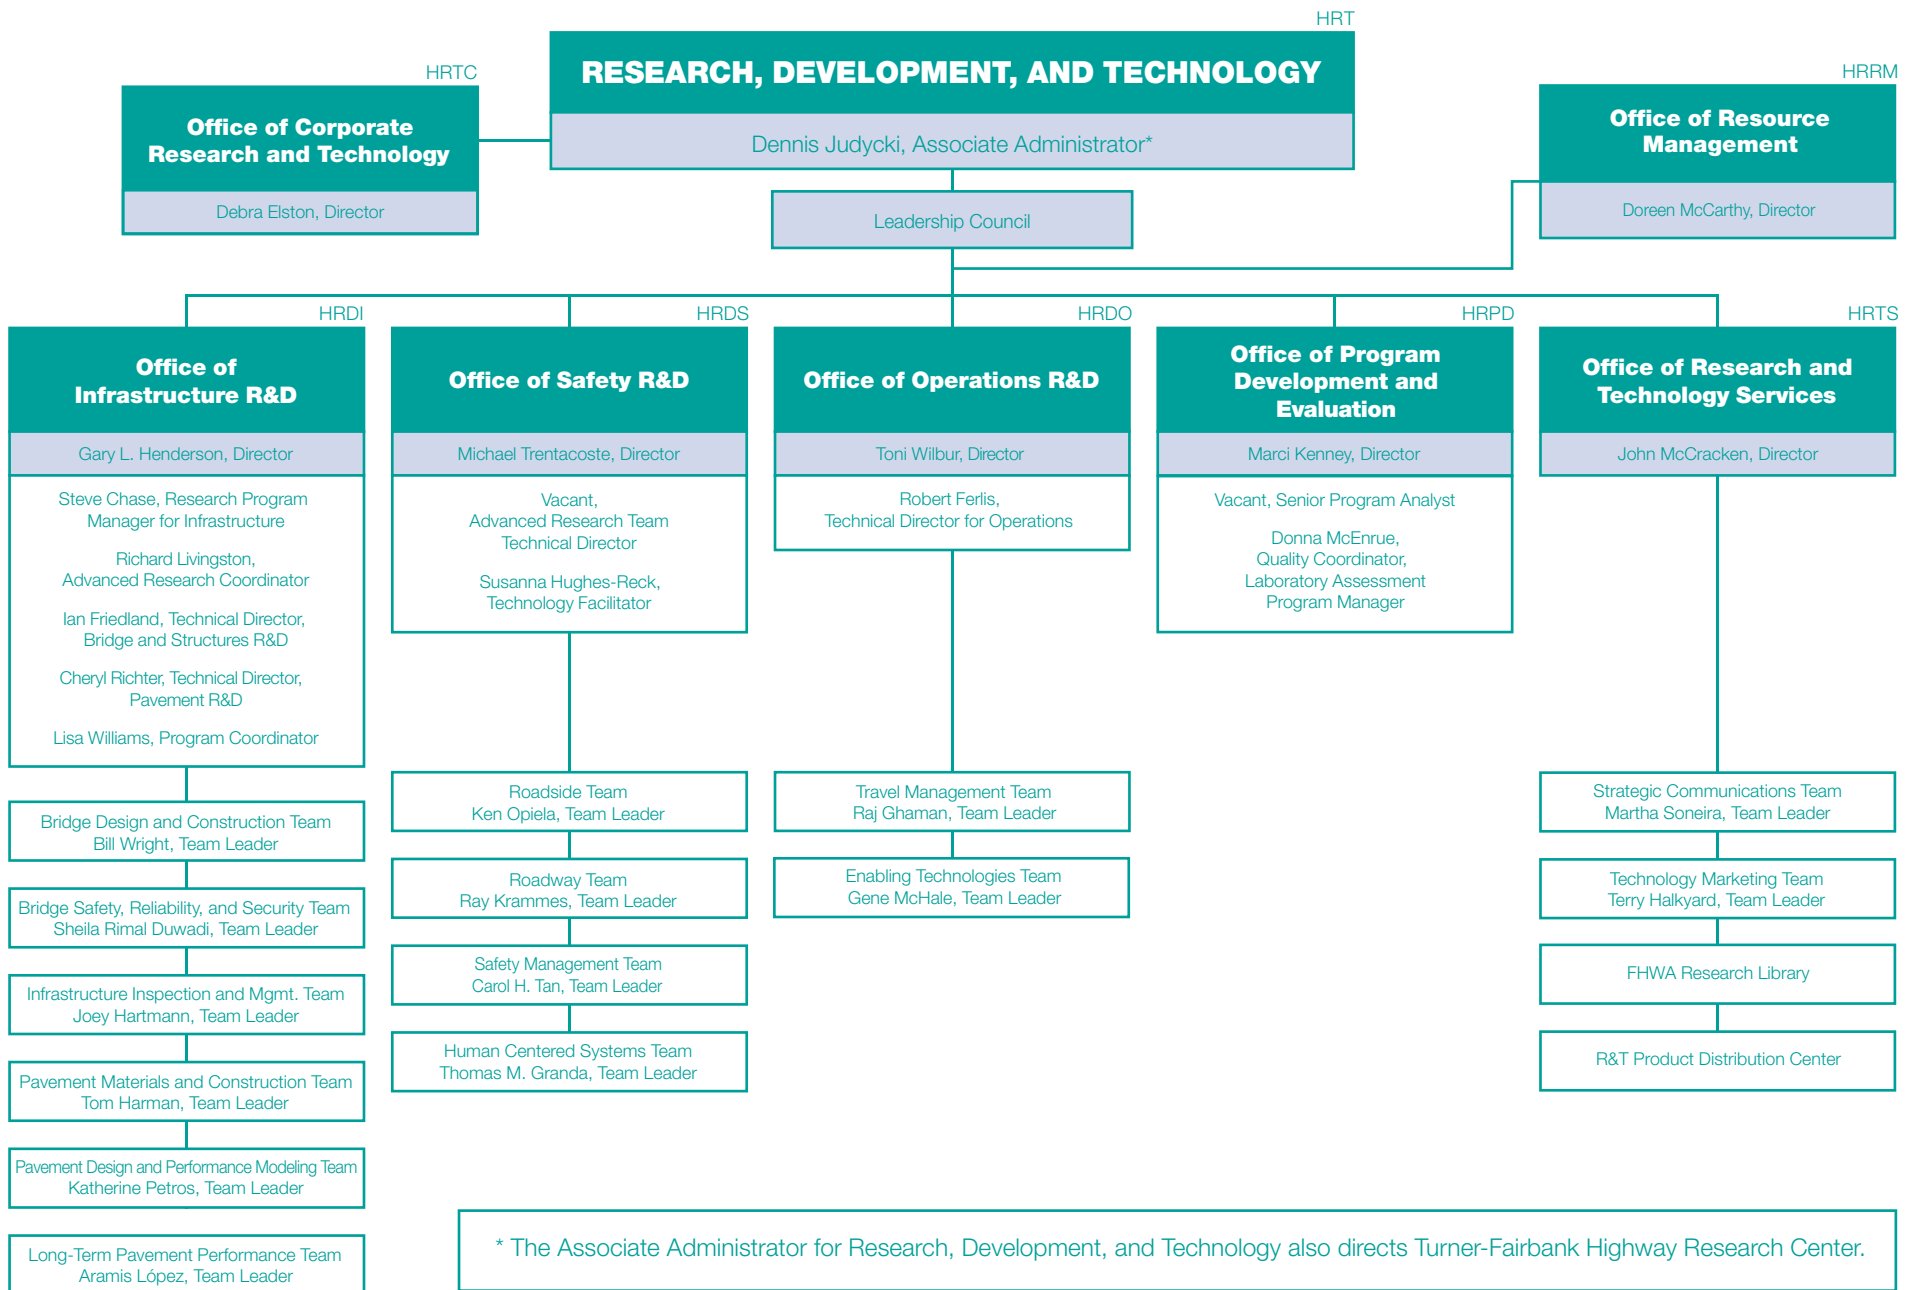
HRT
RESEARCH, DEVELOPMENT, AND TECHNOLOGY
Dennis Judycki, Associate Administrator*

HRTC
Office of Corporate Research and Technology
Debra Elston, Director

HRRM
Office of Resource Management
Doreen McCarthy, Director

Leadership Council

HRDI
Office of Infrastructure R&D
Gary L. Henderson, Director

Steve Chase, Research Program Manager for Infrastructure

Richard Livingston, Advanced Research Coordinator

Ian Friedland, Technical Director, Bridge and Structures R&D

Cheryl Richter, Technical Director, Pavement R&D

Lisa Williams, Program Coordinator

Bridge Design and Construction Team
Bill Wright, Team Leader

Bridge Safety, Reliability, and Security Team
Sheila Rimal Duwadi, Team Leader

Infrastructure Inspection and Mgmt. Team
Joey Hartmann, Team Leader

Pavement Materials and Construction Team
Tom Harman, Team Leader

Pavement Design and Performance Modeling Team
Katherine Petros, Team Leader

Long-Term Pavement Performance Team
Aramis López, Team Leader

HRDS
Office of Safety R&D
Michael Trentacoste, Director

Vacant, Advanced Research Team Technical Director

Susanna Hughes-Reck, Technology Facilitator

Roadside Team
Ken Opiela, Team Leader

Roadway Team
Ray Krammes, Team Leader

Safety Management Team
Carol H. Tan, Team Leader

Human Centered Systems Team
Thomas M. Granda, Team Leader

HRDO
Office of Operations R&D
Toni Wilbur, Director

Robert Ferlis, Technical Director for Operations

Travel Management Team
Raj Ghaman, Team Leader

Enabling Technologies Team
Gene McHale, Team Leader

HRPD
Office of Program Development and Evaluation
Marci Kenney, Director

Vacant, Senior Program Analyst

Donna McEnrue, Quality Coordinator, Laboratory Assessment Program Manager

HRTS
Office of Research and Technology Services
John McCracken, Director

Strategic Communications Team
Martha Soneira, Team Leader

Technology Marketing Team
Terry Halkyard, Team Leader

FHWA Research Library

R&T Product Distribution Center

* The Associate Administrator for Research, Development, and Technology also directs Turner-Fairbank Highway Research Center.